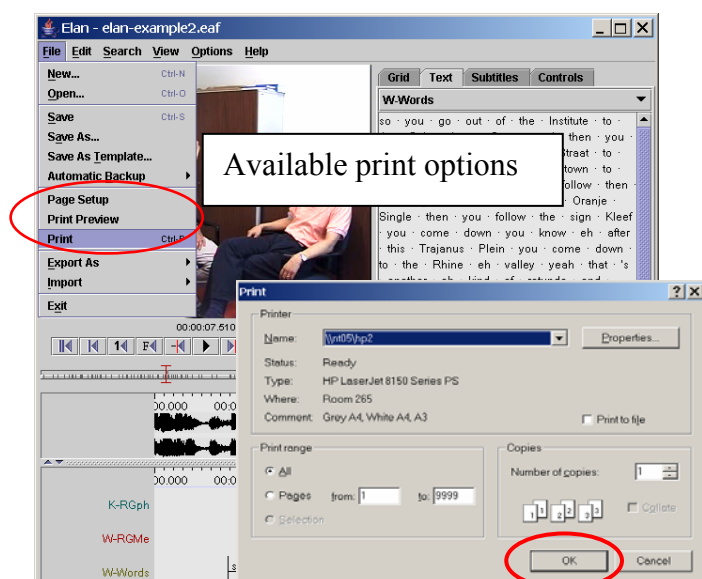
Elan - elan-example2.eaf

File Edit Search View Options Help

New... Ctrl-N
Open... Ctrl-O
Save Ctrl-S
Save As...
Save As Template...
Automatic Backup
Page Setup
Print Preview
Print Ctrl-P
Export As
Import
Exit

Grid Text Subtitles Controls

W-Words

so · you · go · out · of · the · Institute · to · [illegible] then · you · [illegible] Straat · to · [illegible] town · to · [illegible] follow · then · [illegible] Oranje · Single · then · you · follow · the · sign · Kleef · you · come · down · you · know · eh · after · this · Trajanus · Plein · you · come · down · to · the · Rhine · eh · valley · yeah · that · 's

Available print options

00:00:07.510

00.000
00.000

K-RGph
W-RGMe
W-Words

Print

Printer
Name: \\nt05\hp2 Properties...
Status: Ready
Type: HP LaserJet 8150 Series PS
Where: Room 265
Comment: Grey A4, White A4, A3
Print to file

Print range
All
Pages from: 1 to: 9999
Selection

Copies
Number of copies: 1
Collate

OK Cancel